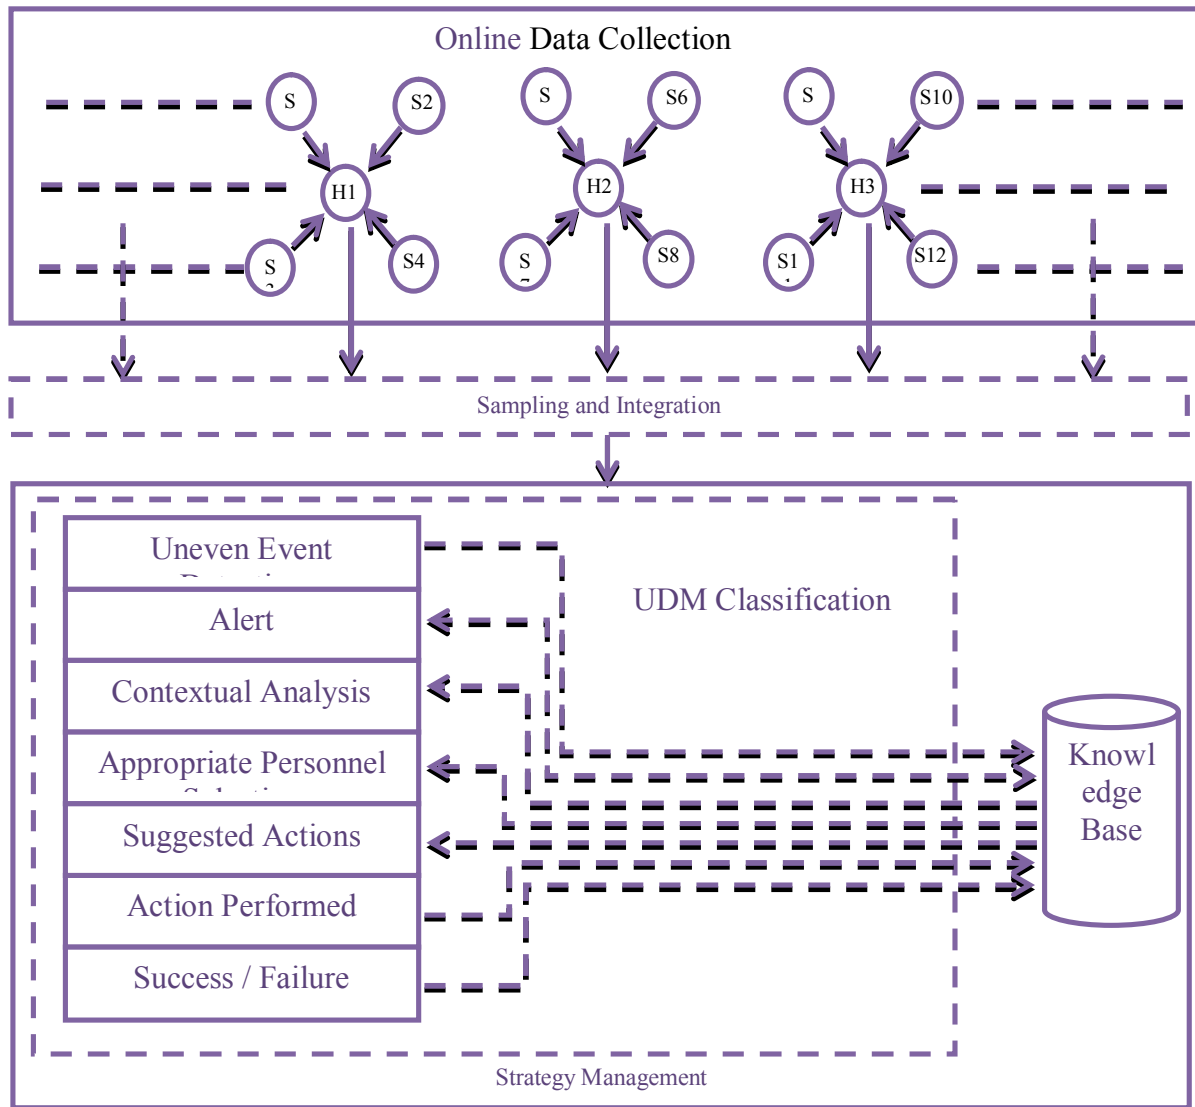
Online Data Collection

S
S2
H1
S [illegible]
S4
S
S6
H2
S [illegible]
S8
S
S10
H3
S1 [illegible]
S12

Sampling and Integration

Uneven Event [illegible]
Alert
Contextual Analysis
Appropriate Personnel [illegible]
Suggested Actions
Action Performed
Success / Failure

UDM Classification

Knowl edge Base

Strategy Management